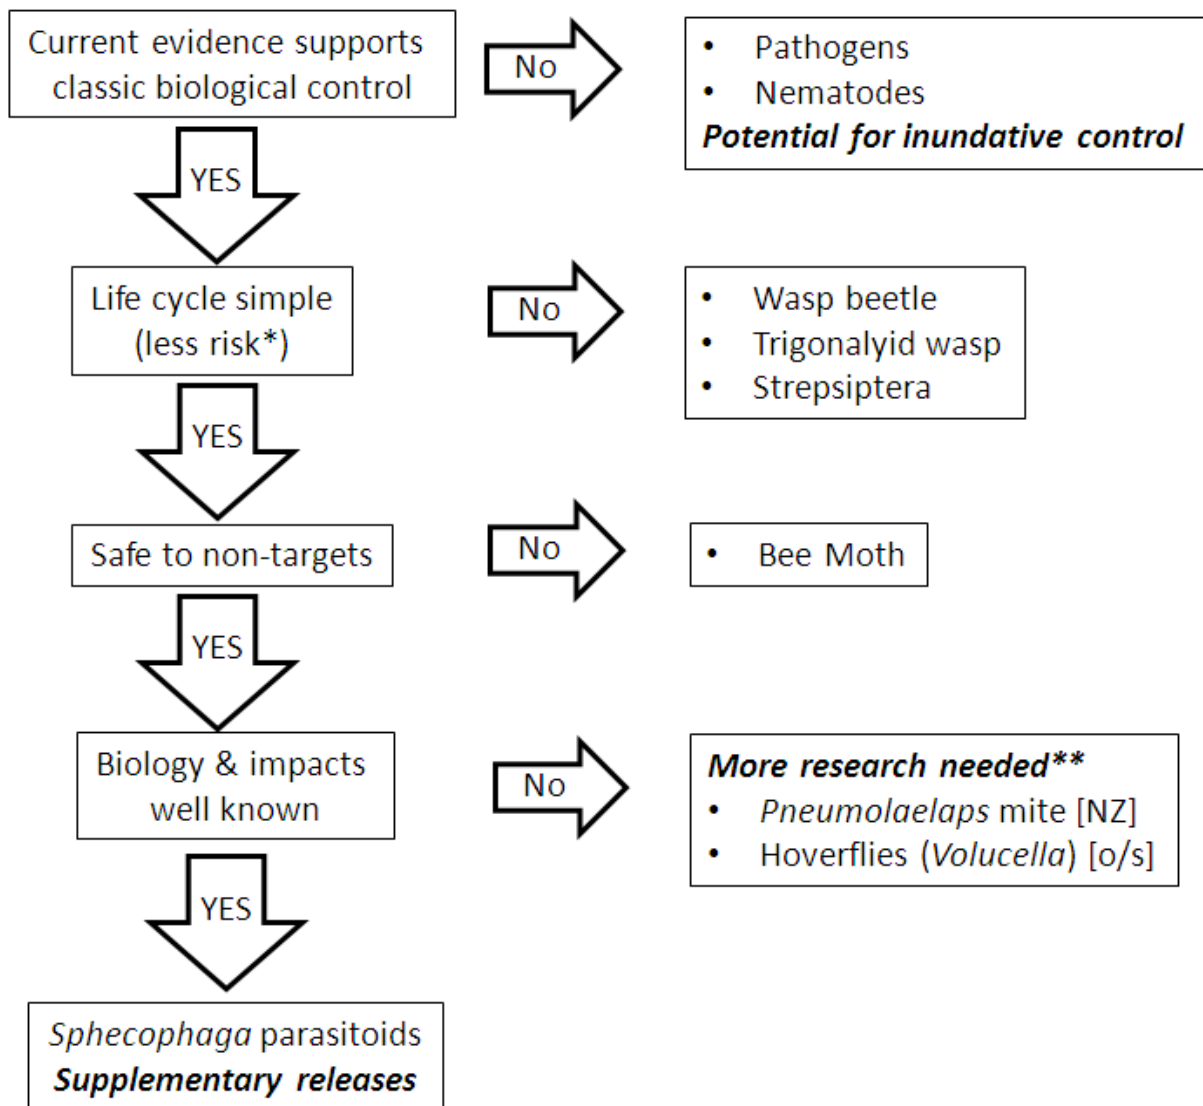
Current evidence supports classic biological control

No

- Pathogens
- Nematodes

***Potential for inundative control***

YES

Life cycle simple (less risk*)

No

- Wasp beetle
- Trigonalyid wasp
- Strepsiptera

YES

Safe to non-targets

No

- Bee Moth

YES

Biology & impacts well known

No

***More research needed\*\****

- *Pneumolaelaps* mite [NZ]
- Hoverflies (*Volucella*) [o/s]

YES

*Sphecophaga* parasitoids
***Supplementary releases***